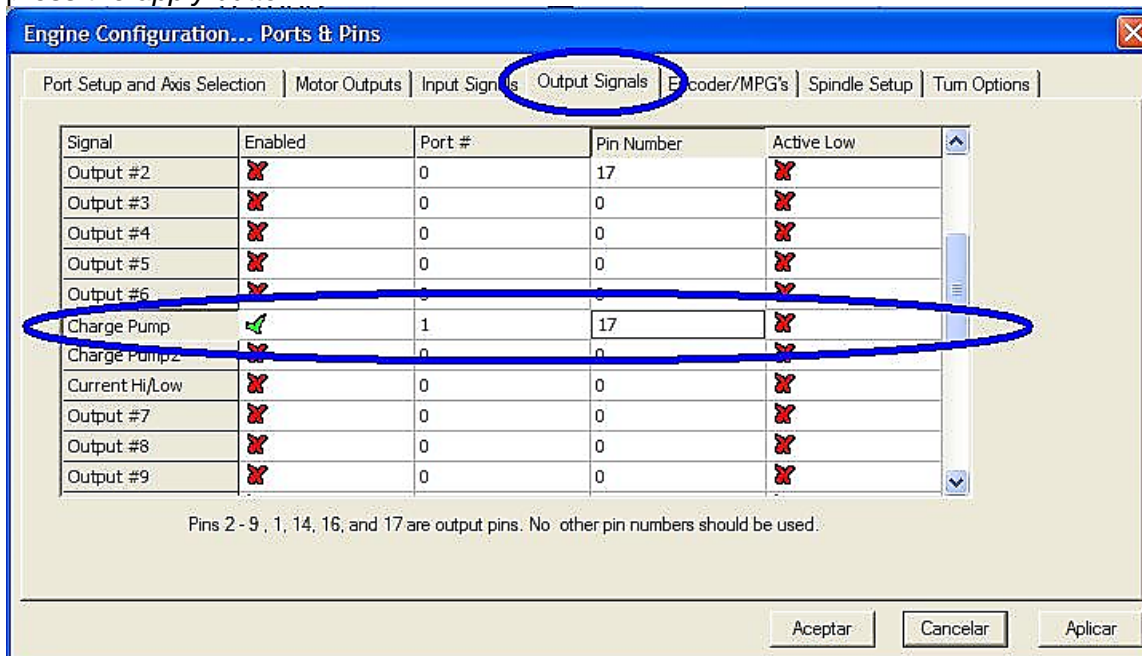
Engine Configuration... Ports & Pins

Port Setup and Axis Selection | Motor Outputs | Input Signals | Output Signals | Encoder/MPG's | Spindle Setup | Turn Options

| Signal | Enabled | Port # | Pin Number | Active Low |
|---|---|---|---|---|
| Output #2 | ✗ | 0 | 17 | ✗ |
| Output #3 | ✗ | 0 | 0 | ✗ |
| Output #4 | ✗ | 0 | 0 | ✗ |
| Output #5 | ✗ | 0 | 0 | ✗ |
| Output #6 | ✗ | 0 | 0 | ✗ |
| Charge Pump | ✓ | 1 | 17 | ✗ |
| Charge Pump2 | ✗ | 0 | 0 | ✗ |
| Current Hi/Low | ✗ | 0 | 0 | ✗ |
| Output #7 | ✗ | 0 | 0 | ✗ |
| Output #8 | ✗ | 0 | 0 | ✗ |
| Output #9 | ✗ | 0 | 0 | ✗ |

Pins 2 - 9 , 1, 14, 16, and 17 are output pins. No other pin numbers should be used.

Aceptar Cancelar Aplicar